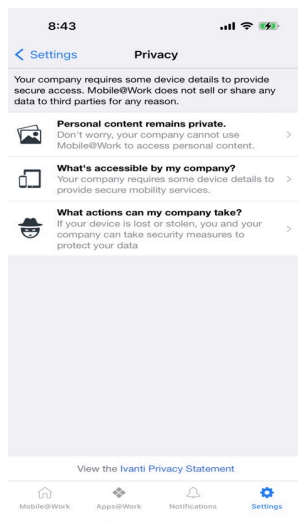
8:43

< Settings Privacy

Your company requires some device details to provide secure access. Mobile@Work does not sell or share any data to third parties for any reason.

Personal content remains private.
Don't worry, your company cannot use Mobile@Work to access personal content.

What's accessible by my company?
Your company requires some device details to provide secure mobility services.

What actions can my company take?
If your device is lost or stolen, you and your company can take security measures to protect your data

View the Ivanti Privacy Statement

Mobile@Work Apps@Work Notifications Settings